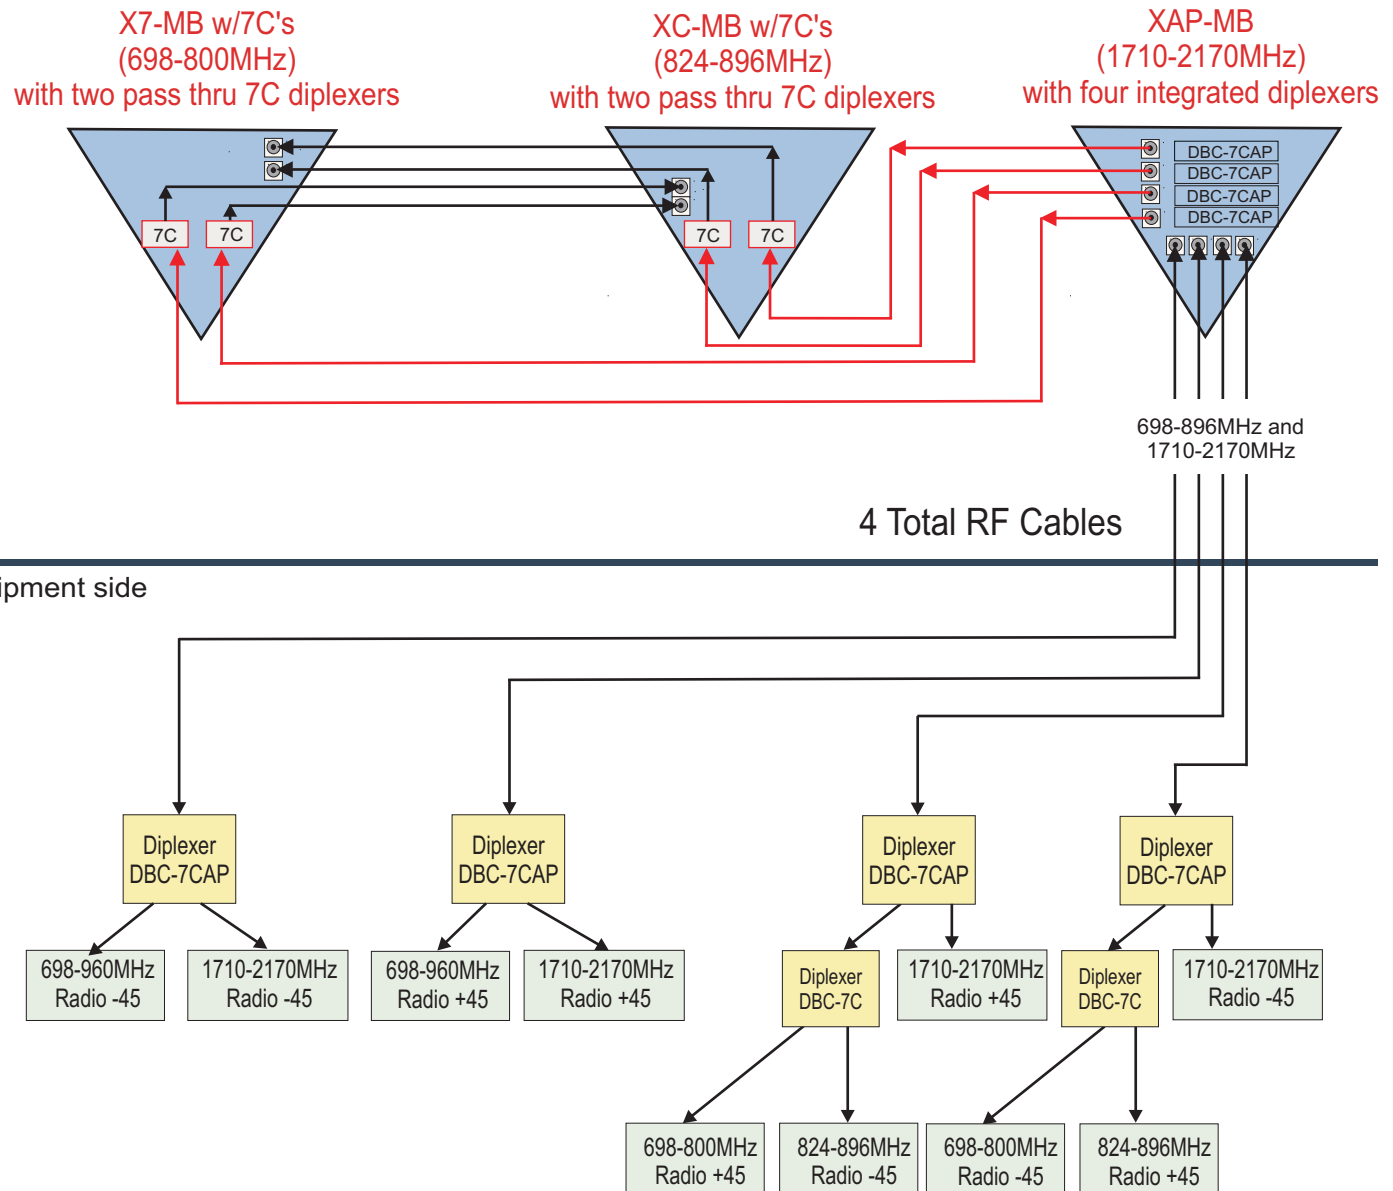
X7-MB w/7C's
(698-800MHz)
with two pass thru 7C diplexers

XC-MB w/7C's
(824-896MHz)
with two pass thru 7C diplexers

XAP-MB
(1710-2170MHz)
with four integrated diplexers

7C 7C

7C 7C

DBC-7CAP
DBC-7CAP
DBC-7CAP
DBC-7CAP

698-896MHz and
1710-2170MHz

4 Total RF Cables

ipment side

Diplexer
DBC-7CAP

Diplexer
DBC-7CAP

Diplexer
DBC-7CAP

Diplexer
DBC-7CAP

698-960MHz
Radio -45

1710-2170MHz
Radio -45

698-960MHz
Radio +45

1710-2170MHz
Radio +45

Diplexer
DBC-7C

1710-2170MHz
Radio +45

Diplexer
DBC-7C

1710-2170MHz
Radio -45

698-800MHz
Radio +45

824-896MHz
Radio -45

698-800MHz
Radio -45

824-896MHz
Radio +45